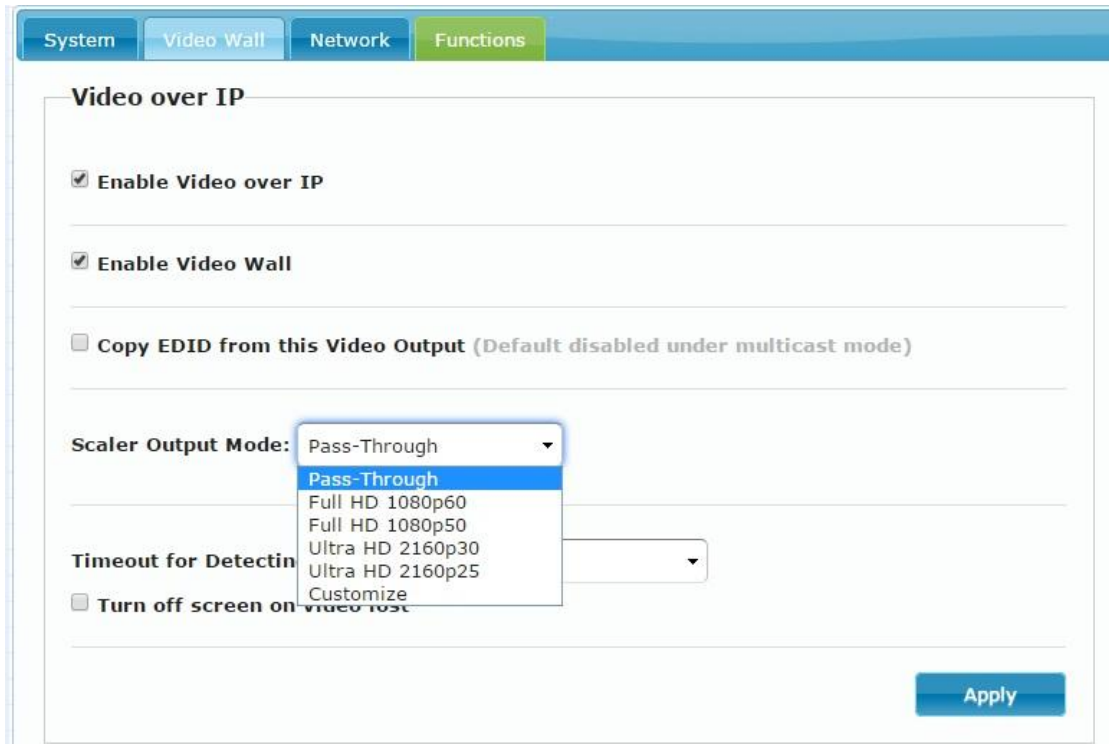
System Video Wall Network Functions

Video over IP

Enable Video over IP

Enable Video Wall

Copy EDID from this Video Output (Default disabled under multicast mode)

Scaler Output Mode: Pass-Through

Pass-Through
Full HD 1080p60
Full HD 1080p50
Ultra HD 2160p30
Ultra HD 2160p25
Customize

Timeout for Detectin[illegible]

Turn off screen on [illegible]

Apply